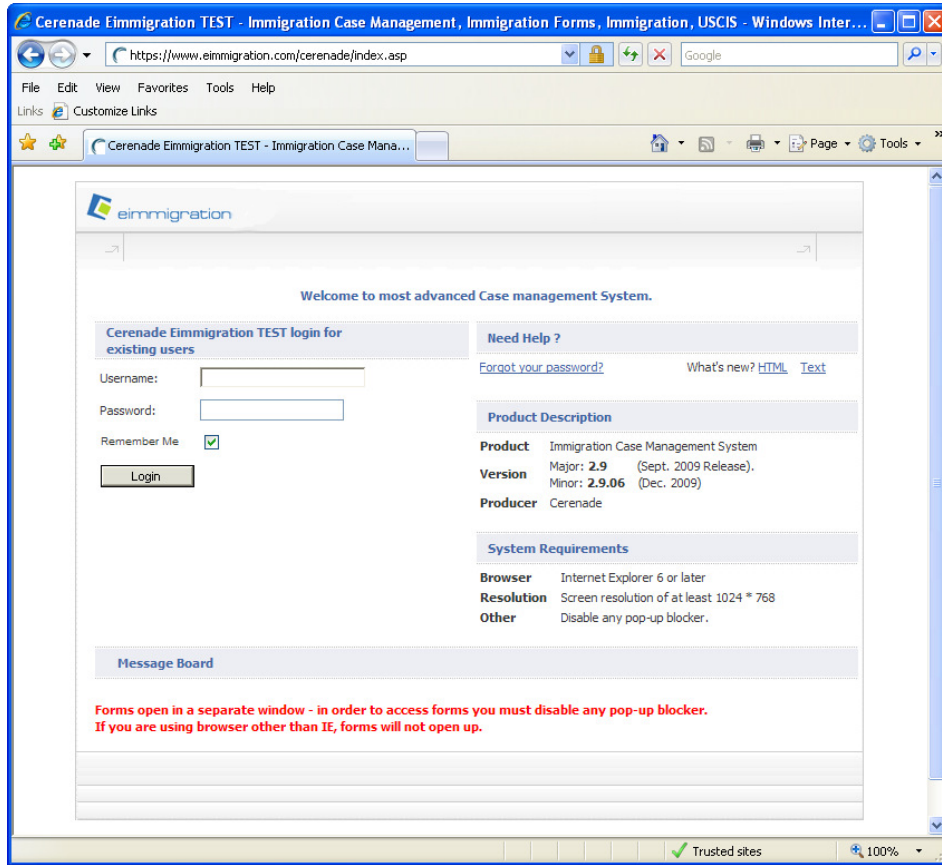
Cerenade Eimmigration TEST - Immigration Case Management, Immigration Forms, Immigration, USCIS - Windows Inter...

https://www.eimmigration.com/cerenade/index.asp

Google

File Edit View Favorites Tools Help

Links Customize Links

Cerenade Eimmigration TEST - Immigration Case Mana...

Page Tools

eimmigration

Welcome to most advanced Case management System.

Cerenade Eimmigration TEST login for existing users

Username:

Password:

Remember Me

Login

Need Help ?

Forgot your password?

What's new? HTML Text

Product Description

| | |
|---|---|
| Product | Immigration Case Management System |
| Version | Major: **2.9** (Sept. 2009 Release). Minor: **2.9.06** (Dec. 2009) |
| Producer | Cerenade |

System Requirements

| | |
|---|---|
| Browser | Internet Explorer 6 or later |
| Resolution | Screen resolution of at least 1024 * 768 |
| Other | Disable any pop-up blocker. |

Message Board

Forms open in a separate window - in order to access forms you must disable any pop-up blocker.
If you are using browser other than IE, forms will not open up.

Trusted sites

100%